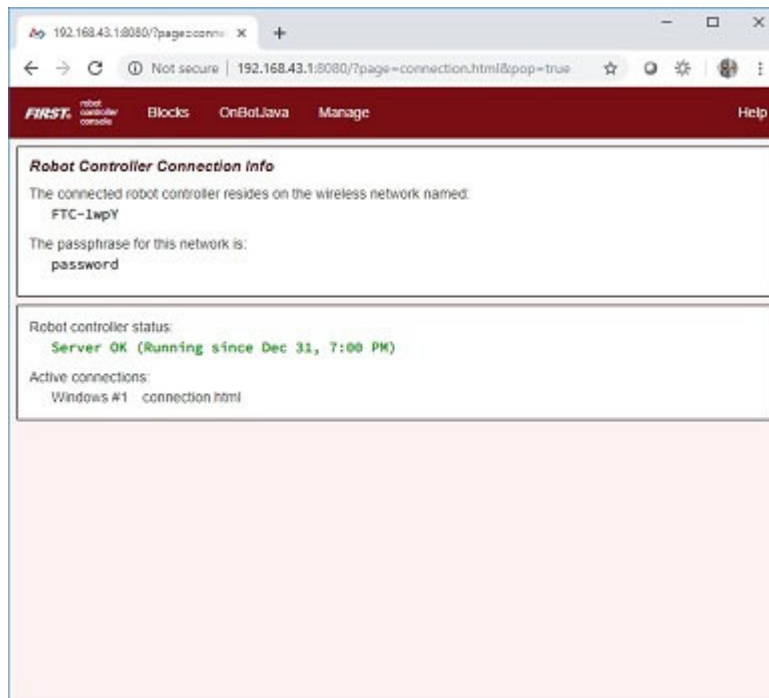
192.168.43.1:8080/?page=conn ×
+
Not secure | 192.168.43.1:8080/?page=connection.html&pop=true

FIRST robot controller console
Blocks
OnBotJava
Manage
Help

Robot Controller Connection Info
The connected robot controller resides on the wireless network named:
FTC-1wpY
The passphrase for this network is:
password

Robot controller status:
Server OK (Running since Dec 31, 7:00 PM)
Active connections:
Windows #1 connection.html